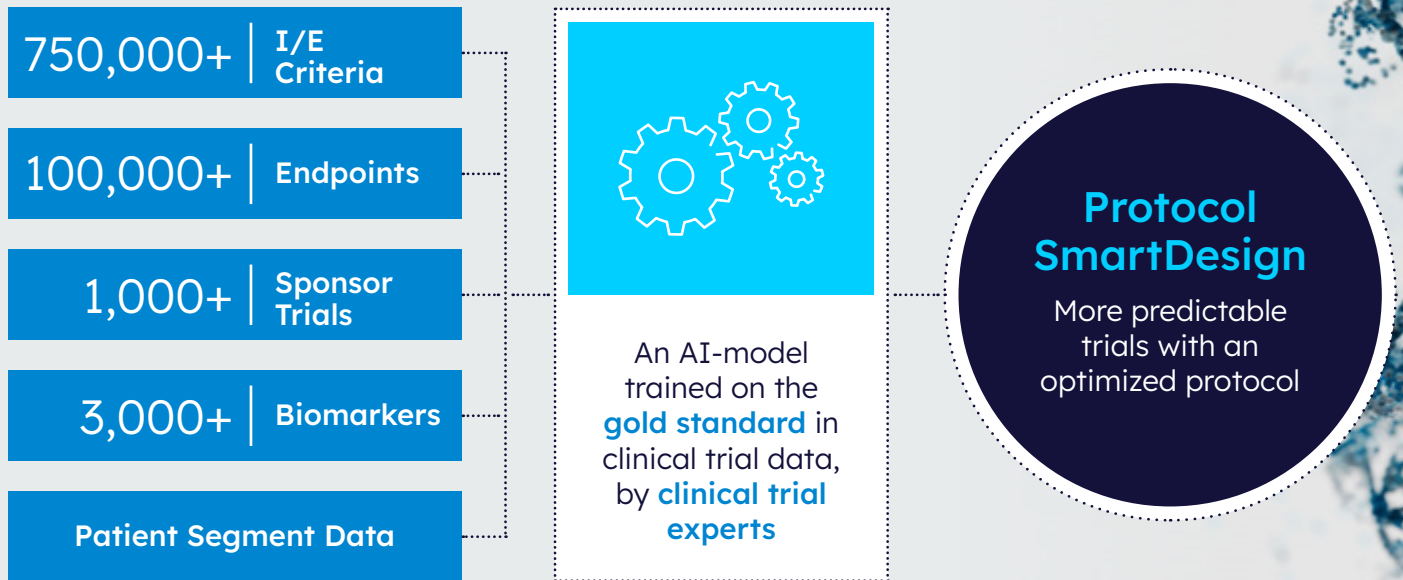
750,000+ | I/E Criteria

100,000+ | Endpoints

1,000+ | Sponsor Trials

3,000+ | Biomarkers

Patient Segment Data

An AI-model trained on the gold standard in clinical trial data, by clinical trial experts

Protocol SmartDesign

More predictable trials with an optimized protocol